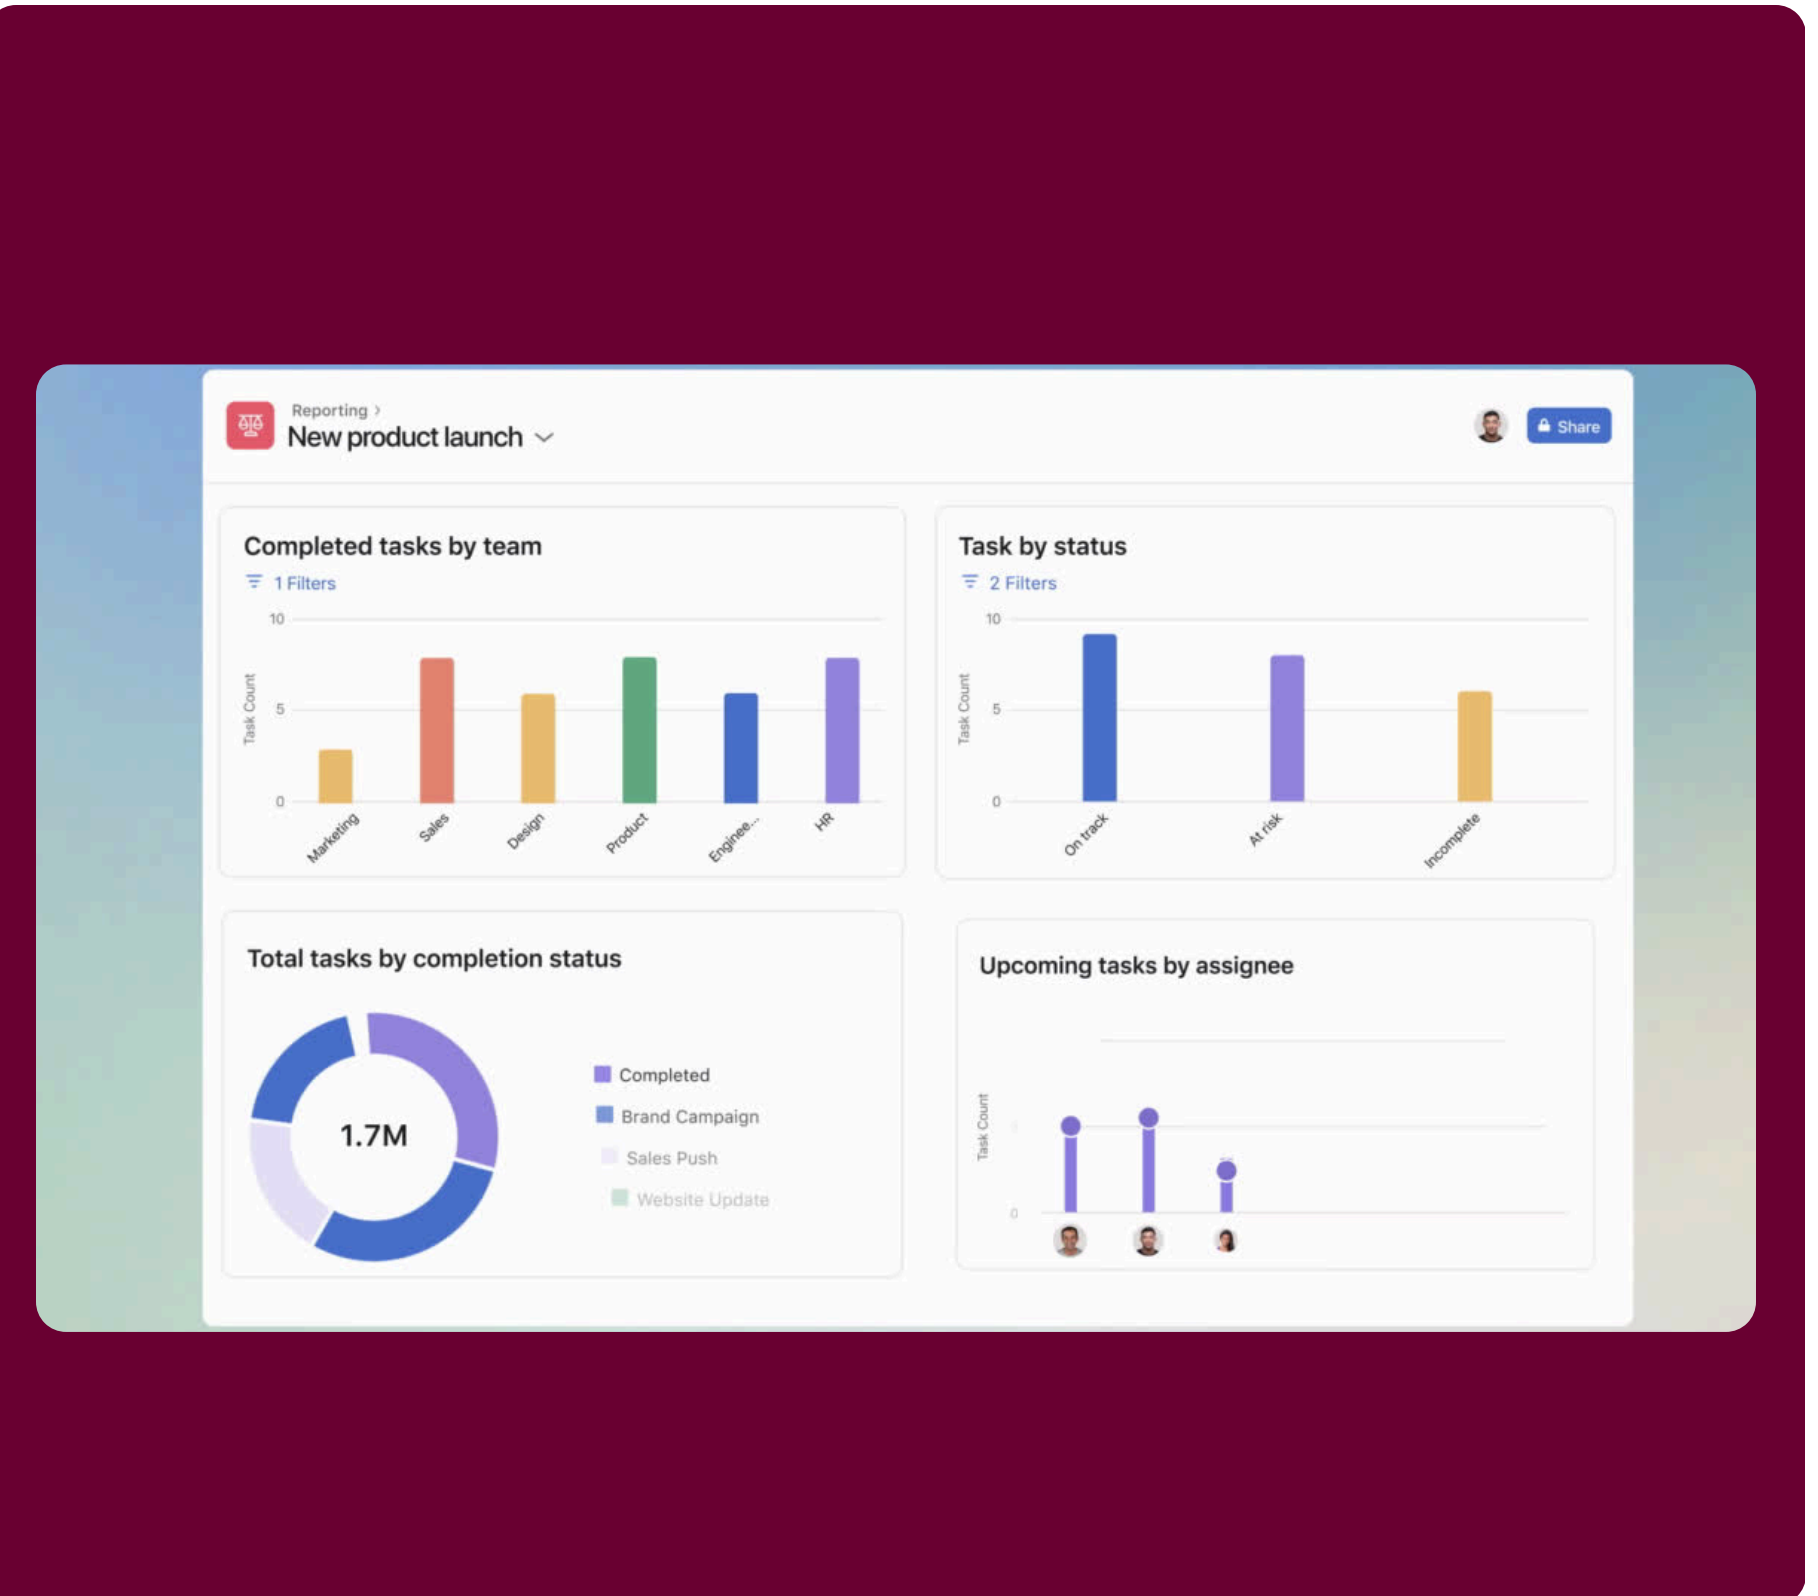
Reporting ›
New product launch

Share

Completed tasks by team
1 Filters
10
5
0
Task Count
Marketing
Sales
Design
Product
Enginee...
HR

Task by status
2 Filters
10
5
0
Task Count
On track
At risk
Incomplete

Total tasks by completion status
1.7M
Completed
Brand Campaign
Sales Push
Website Update

Upcoming tasks by assignee
Task Count
0